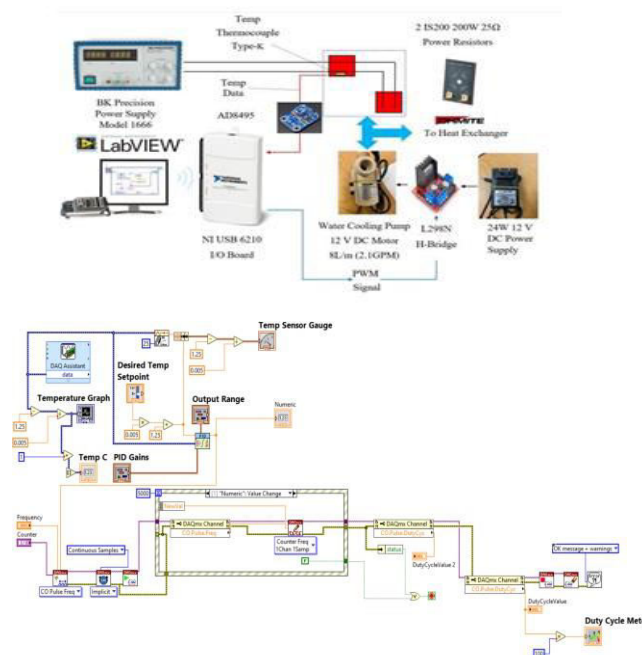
Temp Thermocouple Type-K

2 IS200 200W 25Ω Power Resistors

BK Precision Power Supply Model 1666

Temp Data

AD8495

LabVIEW

To Heat Exchanger

NI USB 6210 I/O Board

Water Cooling Pump 12 V DC Motor 8L/m (2.1GPM)

L298N H-Bridge

24W 12 V DC Power Supply

PWM Signal

Temp Sensor Gauge

DAQ Assistant data

1.25

0.005

Desired Temp Setpoint

Temperature Graph

Output Range

Numeric

1.25

0.005

0.005

1.23

Temp C

PID Gains

1000

"Numeric": Value Change

NewVal

Frequency

Counter

Continuous Samples

DAQmx Channel

CO.Pulse.Freq

Counter Freq 1Chan 1Samp

DAQmx Channel

CO.Pulse.DutyCyc

status

DutyCycleValue 2

OK message + warnings

CO Pulse Freq

Implicit

DAQmx Channel

CO.Pulse.DutyCyc

DutyCycleValue

Duty Cycle Met